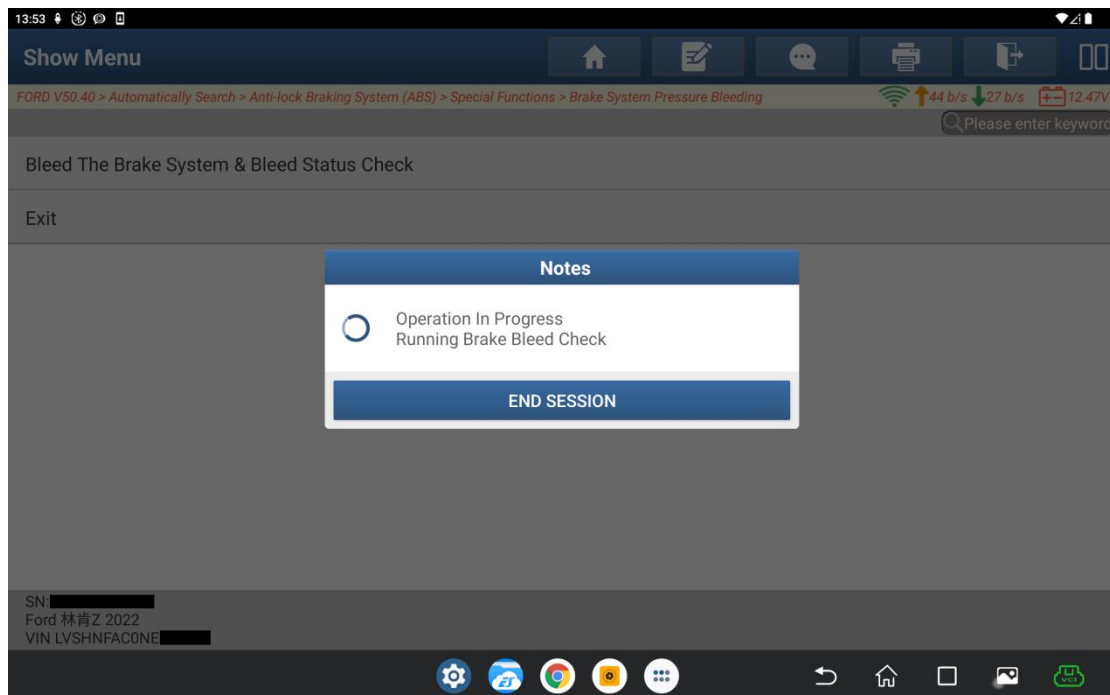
13:53

Show Menu

FORD V50.40 > Automatically Search > Anti-lock Braking System (ABS) > Special Functions > Brake System Pressure Bleeding

44 b/s 27 b/s 12.47V

Please enter keyword

Bleed The Brake System & Bleed Status Check

Exit

Notes

Operation In Progress
Running Brake Bleed Check

END SESSION

SN:
Ford 林肯Z 2022
VIN LVSHNFAC0NE